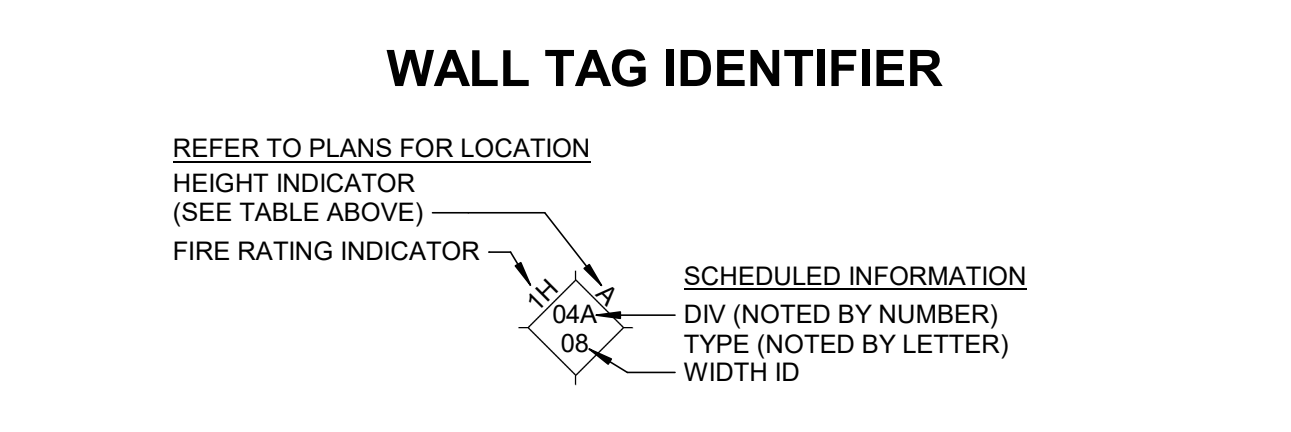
WALL TAG IDENTIFIER

REFER TO PLANS FOR LOCATION

HEIGHT INDICATOR
(SEE TABLE ABOVE)

FIRE RATING INDICATOR

1H

A

04A

08

SCHEDULED INFORMATION

DIV (NOTED BY NUMBER)

TYPE (NOTED BY LETTER)

WIDTH ID